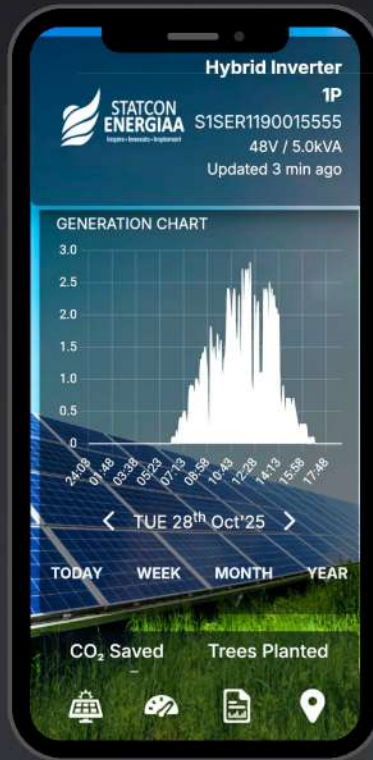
Hybrid Inverter
1P
STATCON ENERGIAA
Inspire • Innovate • Implement
S1SER1190015555
48V / 5.0kVA
Updated 3 min ago

GENERATION CHART
3.0
2.5
2.0
1.5
1.0
0.5
0
24:03
01:48
03:38
05:23
07:13
08:58
10:43
12:28
14:13
15:58
17:48

< TUE 28$^{th}$ Oct'25 >

TODAY WEEK MONTH YEAR

CO$_2$ Saved
Trees Planted